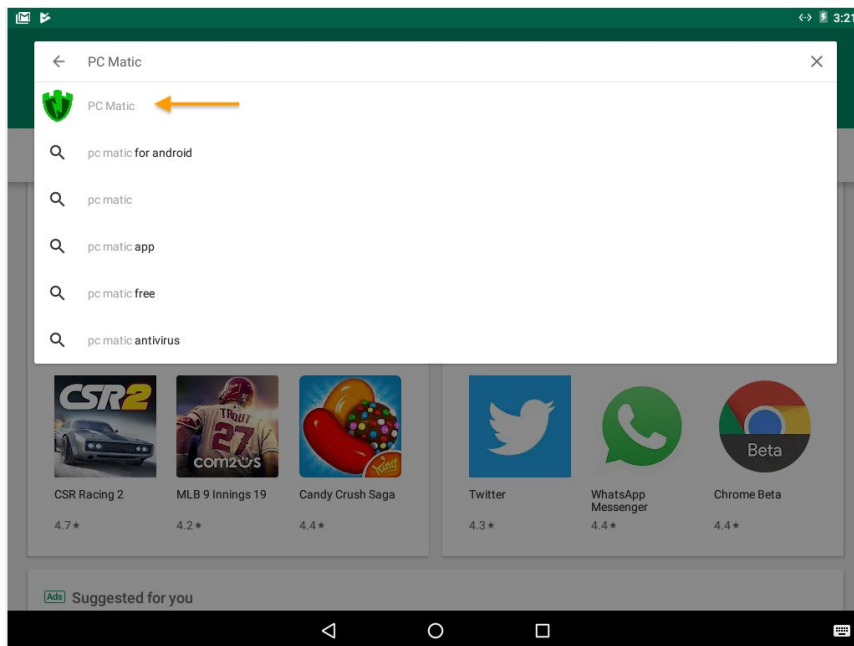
3:21

PC Matic

PC Matic

pc matic for android

pc matic

pc matic app

pc matic free

pc matic antivirus

CSR2

TROUT 27

com2us

King

Beta

CSR Racing 2
4.7★

MLB 9 Innings 19
4.2★

Candy Crush Saga
4.4★

Twitter
4.3★

WhatsApp Messenger
4.4★

Chrome Beta
4.4★

Ads Suggested for you